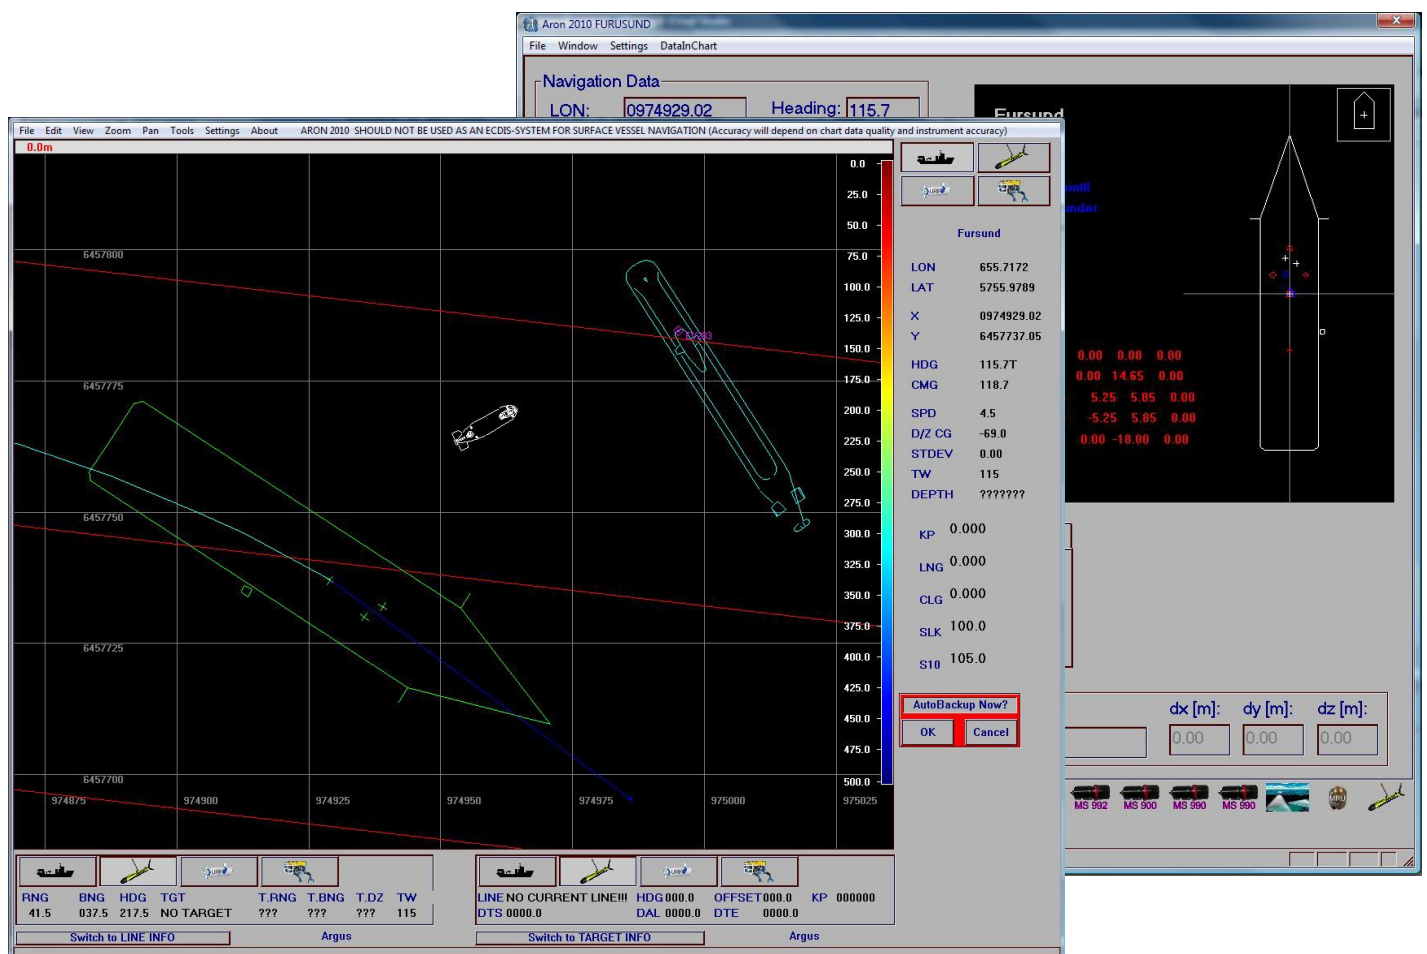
Aron 2010 FURUSUND

File Window Settings DataInChart

Navigation Data

LON: 0974929.02 Heading: 115.7

Fursund

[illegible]ndl
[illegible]nder

0.00 0.00 0.00
0.00 14.65 0.00
5.25 5.05 0.00
-5.25 5.85 0.00
0.00 -18.00 0.00

dx [m]: dy [m]: dz [m]:
0.00 0.00 0.00

MS 992 MS 900 MS 990 MS 990

File Edit View Zoom Pan Tools Settings About ARON 2010 SHOULD NOT BE USED AS AN ECDIS-SYSTEM FOR SURFACE VESSEL NAVIGATION (Accuracy will depend on chart data quality and instrument accuracy)

0.0m

6457800
6457775
6457750
6457725
6457700

974875 974900 974925 974950 974975 975000 975025

0.0
25.0
50.0
75.0
100.0
125.0
150.0
175.0
200.0
225.0
250.0
275.0
300.0
325.0
350.0
375.0
400.0
425.0
450.0
475.0
500.0

Fursund

| | |
|---|---|
| LON | 655.7172 |
| LAT | 5755.9789 |
| X | 0974929.02 |
| Y | 6457737.05 |
| HDG | 115.7T |
| CMG | 118.7 |
| SPD | 4.5 |
| D/Z CG | -69.0 |
| STDEV | 0.00 |
| TW | 115 |
| DEPTH | ??????? |

KP 0.000
LNG 0.000
CLG 0.000
SLK 100.0
S10 105.0

AutoBackup Now?
OK Cancel

| RNG | BNG | HDG | TGT | T.RNG | T.BNG | T.DZ | TW |
|---|---|---|---|---|---|---|---|
| 41.5 | 037.5 | 217.5 | NO TARGET | ??? | ??? | ??? | 115 |

Switch to LINE INFO Argus

LINE NO CURRENT LINE!!! HDG 000.0 OFFSET 000.0 KP 000000
DTS 0000.0 DAL 0000.0 DTE 0000.0

Switch to TARGET INFO Argus